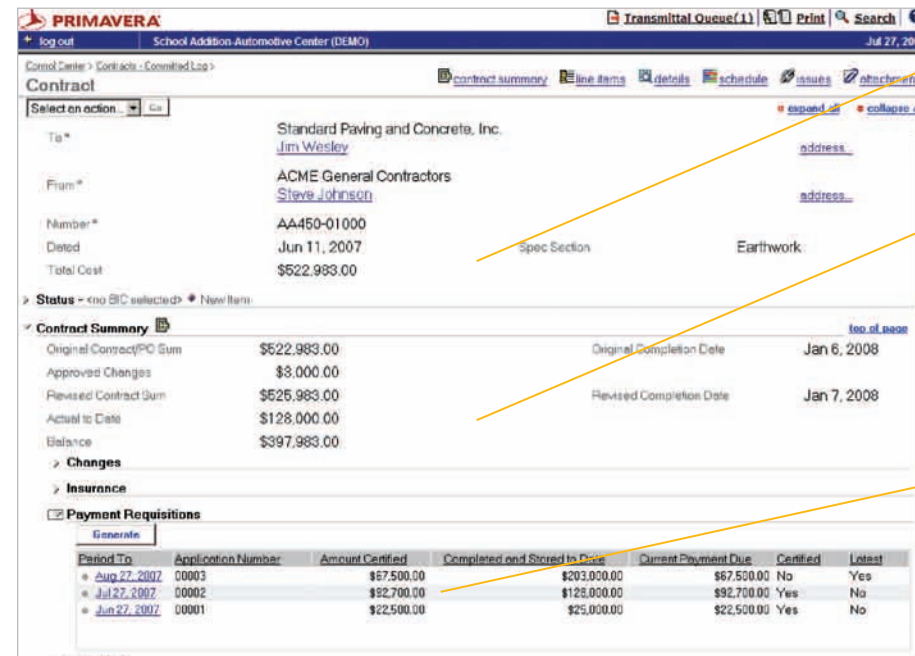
PRIMAVERA

Transmittal Queue(1) | Print | Search |

log out School Addition Automotive Center (DEMO) Jul 27, 20

Control Center > Contracts - Committed Log >
Contract

contract summary line items details schedule issues attachmen

Select an action... Go

expand all collapse

To* Standard Paving and Concrete, Inc.
Jim Wesley
address...

From* ACME General Contractors
Steve Johnson
address...

Number* AA450-01000
Dated Jun 11, 2007 Spec Section Earthwork
Total Cost $522,983.00

Status - <no BIC selected> New Item

Contract Summary
top of page

Original Contract/PO Sum $522,983.00 Original Completion Date Jan 6, 2008
Approved Changes $3,000.00
Revised Contract Sum $525,983.00 Revised Completion Date Jan 7, 2008
Actual to Date $128,000.00
Balance $397,983.00

Changes

Insurance

Payment Requisitions

Generate

| Period To | Application Number | Amount Certified | Completed and Stored to Date | Current Payment Due | Certified | Latest |
|---|---|---|---|---|---|---|
| Aug 27, 2007 | 00003 | $67,500.00 | $203,000.00 | $67,500.00 | No | Yes |
| Jul 27, 2007 | 00002 | $92,700.00 | $128,000.00 | $92,700.00 | Yes | No |
| Jun 27, 2007 | 00001 | $22,500.00 | $25,000.00 | $22,500.00 | Yes | No |